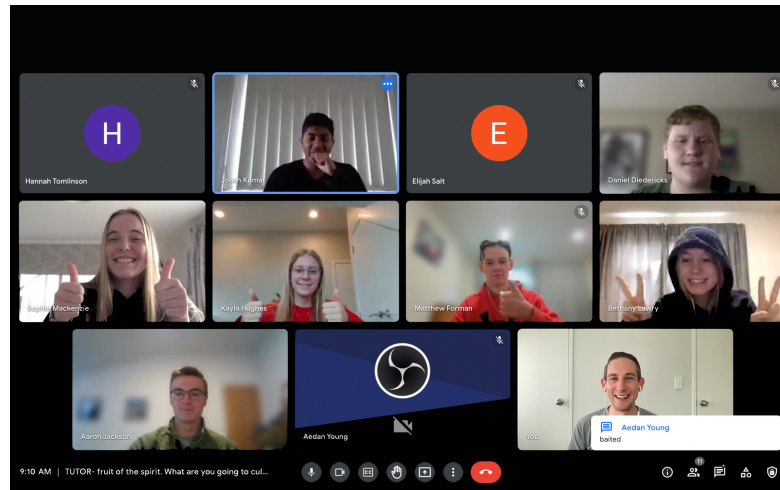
H

Hannah Tomlinson

Joash Kumar

E

Elijah Salt

Daniel Diedericks

Sophie Mackenzie

Kayla Hughes

Matthew Forman

Bethany Lowry

Aaron Jackson

Aedan Young

You

Aedan Young
baited

9:10 AM | TUTOR- fruit of the spirit. What are you going to cul...

11